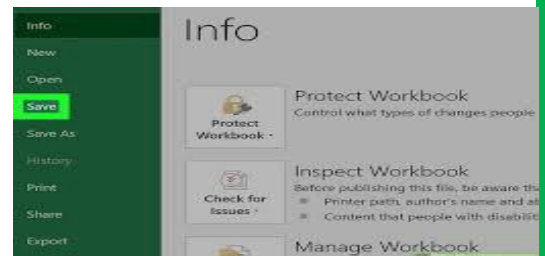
Info
New
Open
Save
Save As
History
Print
Share
Export

Info

Protect Workbook
Protect Workbook ·
Control what types of changes people

Inspect Workbook
Check for Issues ·
Before publishing this file, be aware tha
Printer path, author's name and al
Content that people with disabili

Manage Workbook